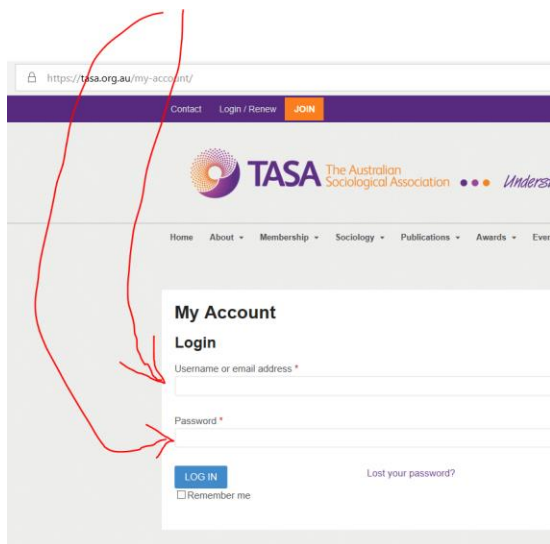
https://tasa.org.au/my-account/

Contact Login / Renew JOIN

TASA The Australian Sociological Association Unders

Home About Membership Sociology Publications Awards Eve

My Account

Login

Username or email address *

Password *

LOG IN

Remember me

Lost your password?